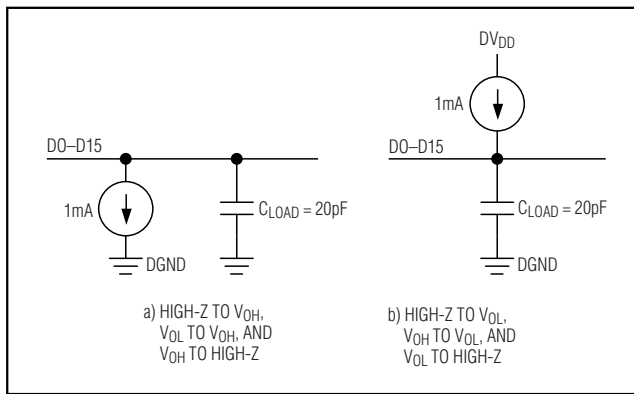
DV$_{DD}$

1mA

DO–D15

1mA

C$_{LOAD}$ = 20pF

DGND

DO–D15

C$_{LOAD}$ = 20pF

DGND

a) HIGH-Z TO V$_{OH}$, V$_{OL}$ TO V$_{OH}$, AND V$_{OH}$ TO HIGH-Z

b) HIGH-Z TO V$_{OL}$, V$_{OH}$ TO V$_{OL}$, AND V$_{OL}$ TO HIGH-Z